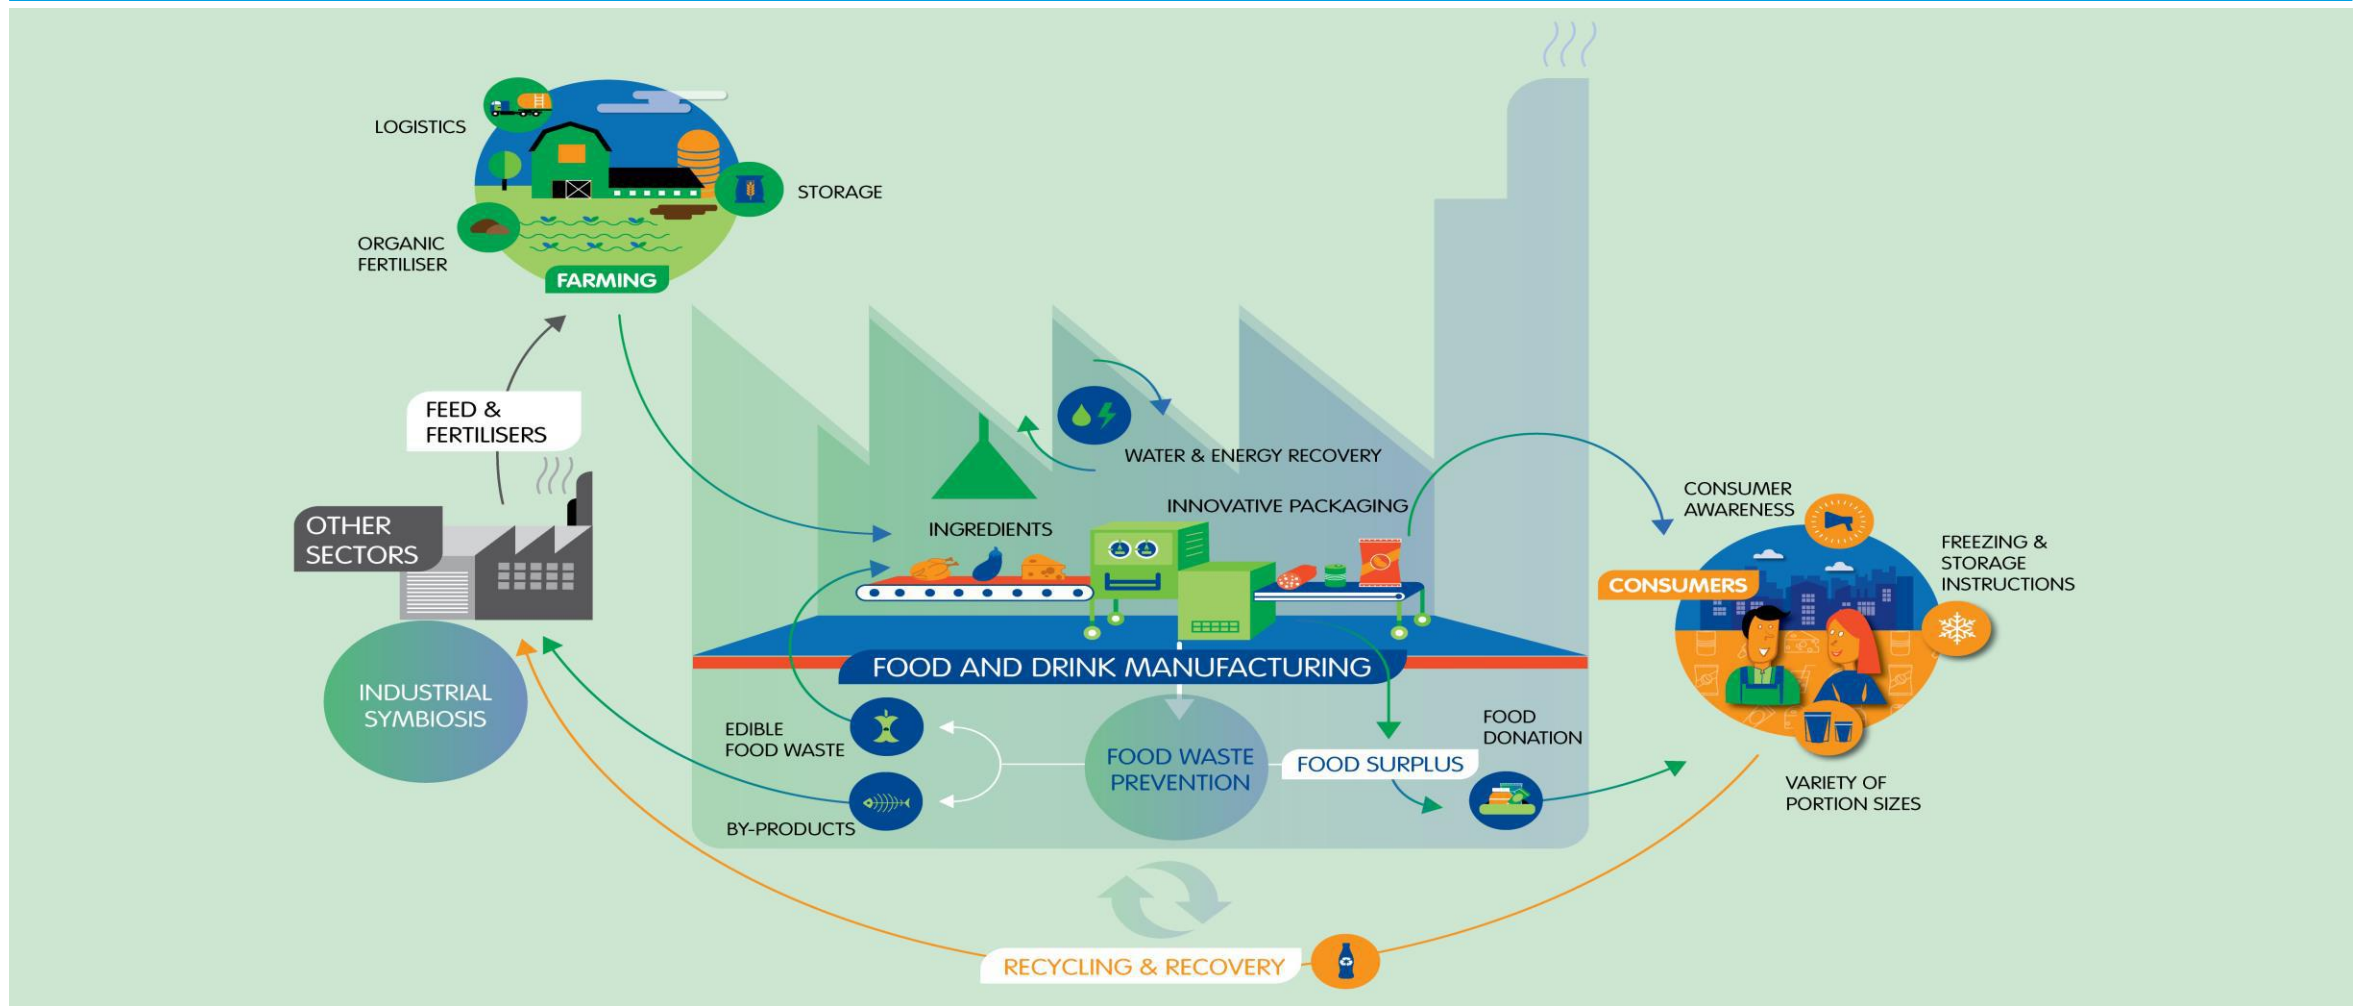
LOGISTICS

STORAGE

ORGANIC FERTILISER

FARMING

FEED & FERTILISERS

OTHER SECTORS

INDUSTRIAL SYMBIOSIS

WATER & ENERGY RECOVERY

INGREDIENTS

INNOVATIVE PACKAGING

FOOD AND DRINK MANUFACTURING

EDIBLE FOOD WASTE

BY-PRODUCTS

FOOD WASTE PREVENTION

FOOD SURPLUS

FOOD DONATION

CONSUMER AWARENESS

CONSUMERS

FREEZING & STORAGE INSTRUCTIONS

VARIETY OF PORTION SIZES

RECYCLING & RECOVERY